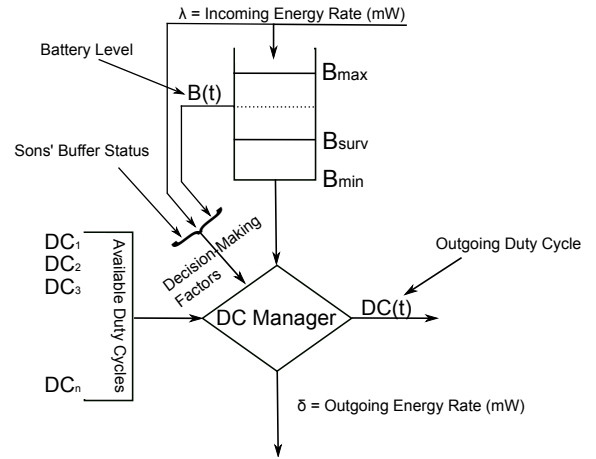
λ = Incoming Energy Rate (mW)

Battery Level

B(t)

$B_{max}$

$B_{surv}$

$B_{min}$

Sons' Buffer Status

Decision Making Factors

$DC_1$
$DC_2$
$DC_3$

$DC_n$

Available Duty Cycles

DC Manager

Outgoing Duty Cycle

DC(t)

δ = Outgoing Energy Rate (mW)